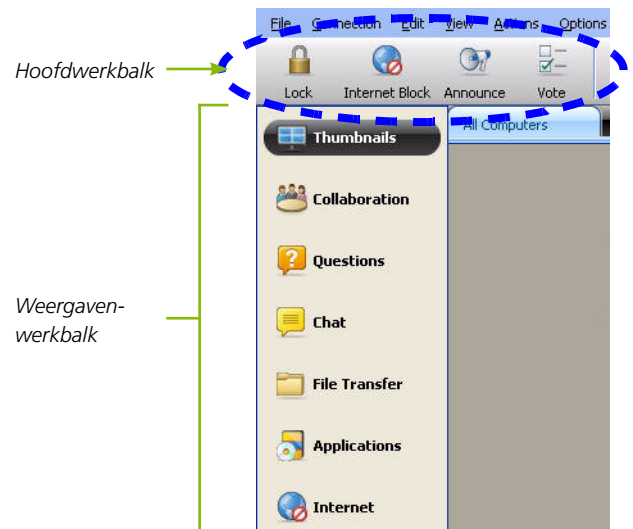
Hoofdwerkbalk

Weergavenwerkbalk

File Connection Edit View Actions Options

Lock Internet Block Announce Vote

Thumbnails

All Computers

Collaboration

Questions

Chat

File Transfer

Applications

Internet